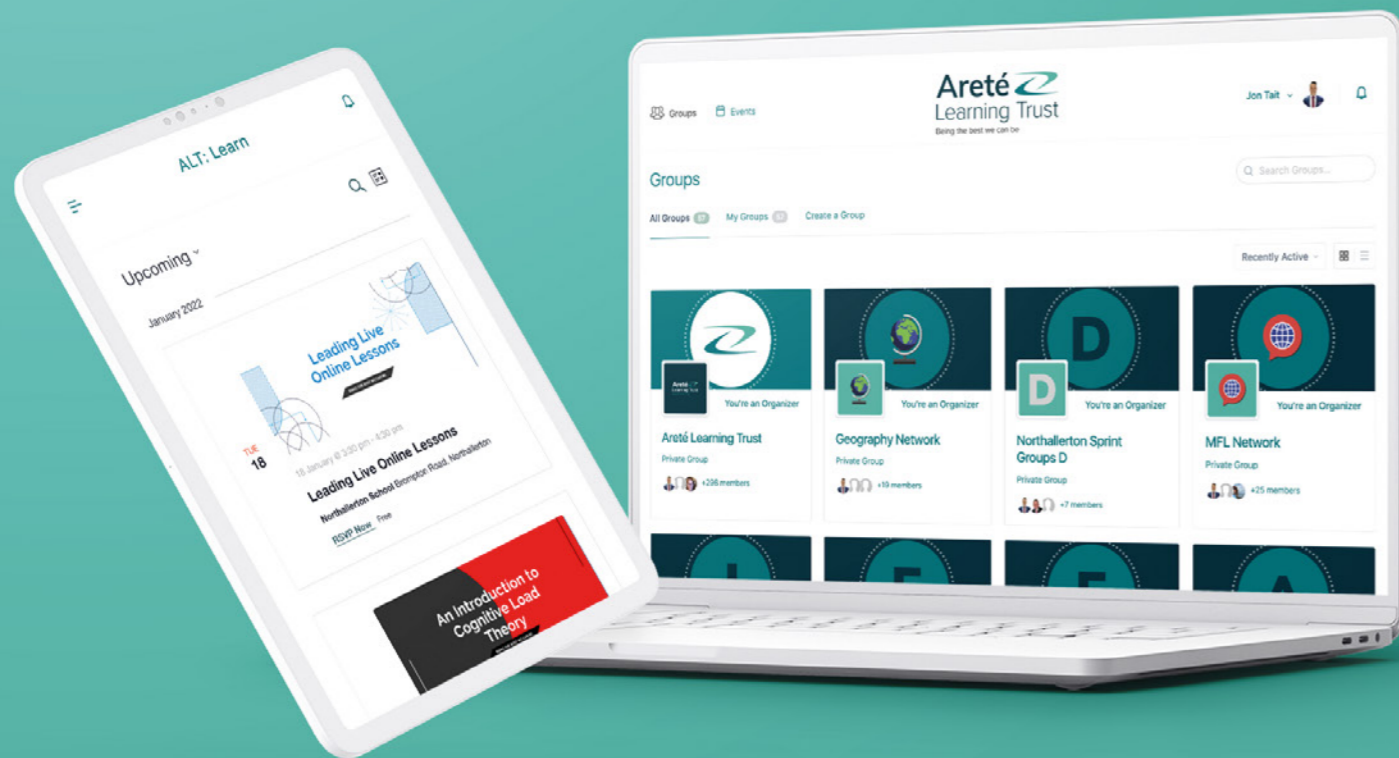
ALT: Learn

Upcoming

January 2022

Leading Live Online Lessons

TUE 18

18 January @ 3:30 pm - 4:30 pm

Leading Live Online Lessons

Northallerton School Brompton Road, Northallerton

RSVP Now Free

An Introduction to Cognitive Load Theory

Groups Events

Areté Learning Trust

Being the best we can be

Jon Tait

Groups

Search Groups...

All Groups 27 My Groups 27 Create a Group

Recently Active

You're an Organizer

Areté Learning Trust

Private Group

+236 members

You're an Organizer

Geography Network

Private Group

+19 members

D

D

You're an Organizer

Northallerton Sprint Groups D

Private Group

+7 members

You're an Organizer

MFL Network

Private Group

+25 members